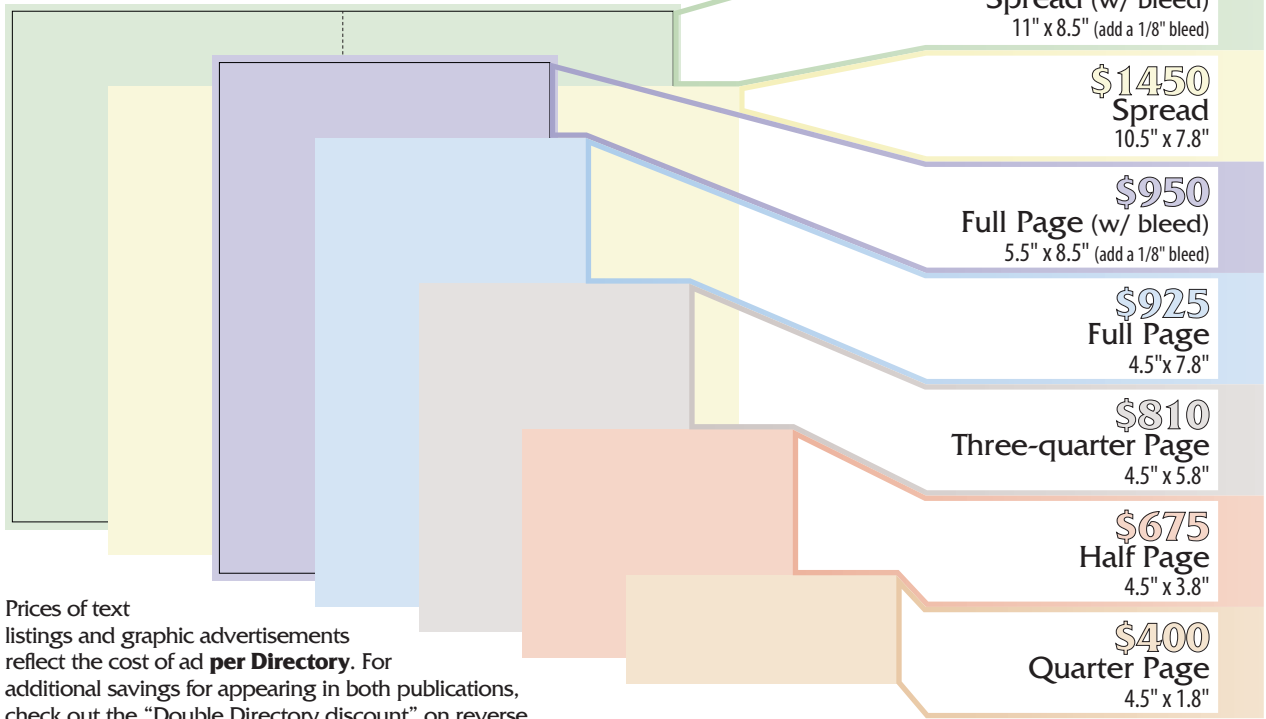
Spread (w/ bleed)
11" x 8.5" (add a 1/8" bleed)

$1450
Spread
10.5" x 7.8"

$950
Full Page (w/ bleed)
5.5" x 8.5" (add a 1/8" bleed)

$925
Full Page
4.5"x 7.8"

$810
Three-quarter Page
4.5" x 5.8"

$675
Half Page
4.5" x 3.8"

$400
Quarter Page
4.5" x 1.8"

Prices of text listings and graphic advertisements reflect the cost of ad **per Directory**. For additional savings for appearing in both publications, check out the "Double Directory discount" on reverse